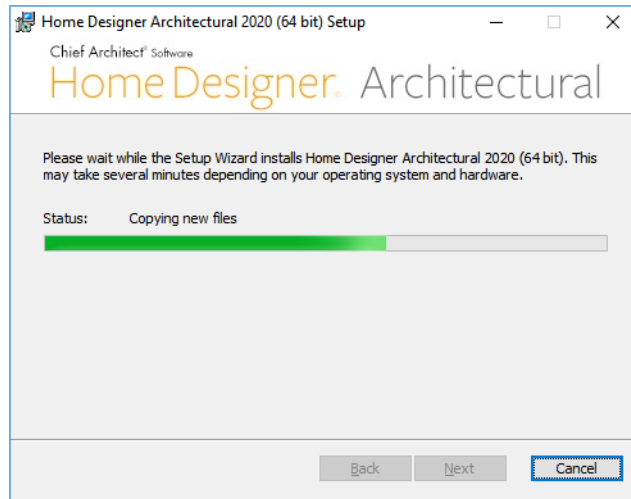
Home Designer Architectural 2020 (64 bit) Setup

Chief Architect® Software
Home Designer. Architectural

Please wait while the Setup Wizard installs Home Designer Architectural 2020 (64 bit). This may take several minutes depending on your operating system and hardware.

Status: Copying new files

Back Next Cancel